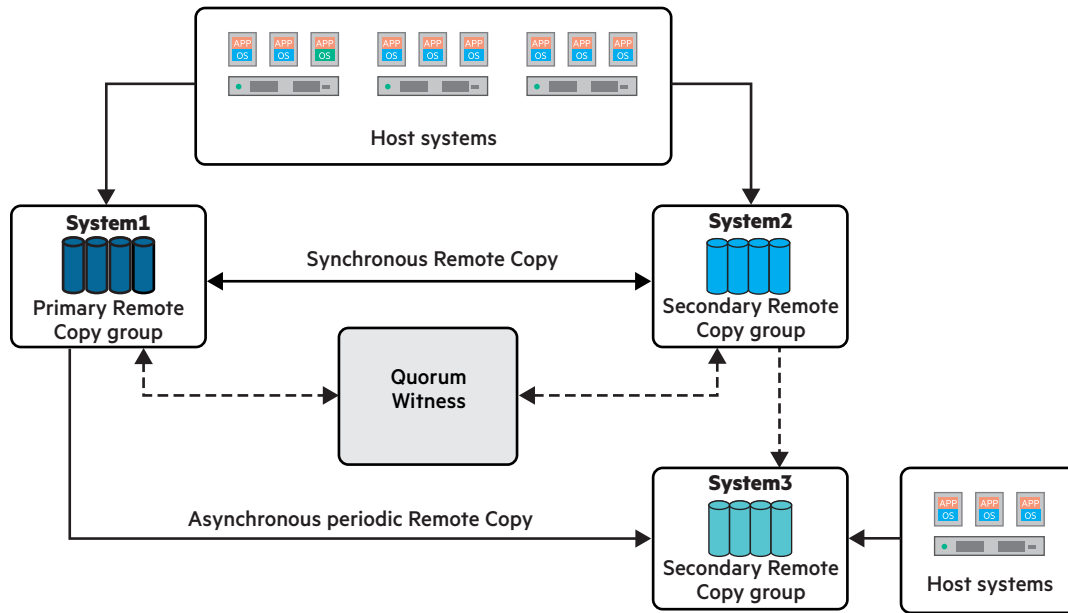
APP OS APP OS APP OS APP OS APP OS APP OS APP OS APP OS APP OS

Host systems

System1

Primary Remote Copy group

Synchronous Remote Copy

System2

Secondary Remote Copy group

Quorum Witness

System3

Asynchronous periodic Remote Copy

Secondary Remote Copy group

APP OS APP OS APP OS

Host systems